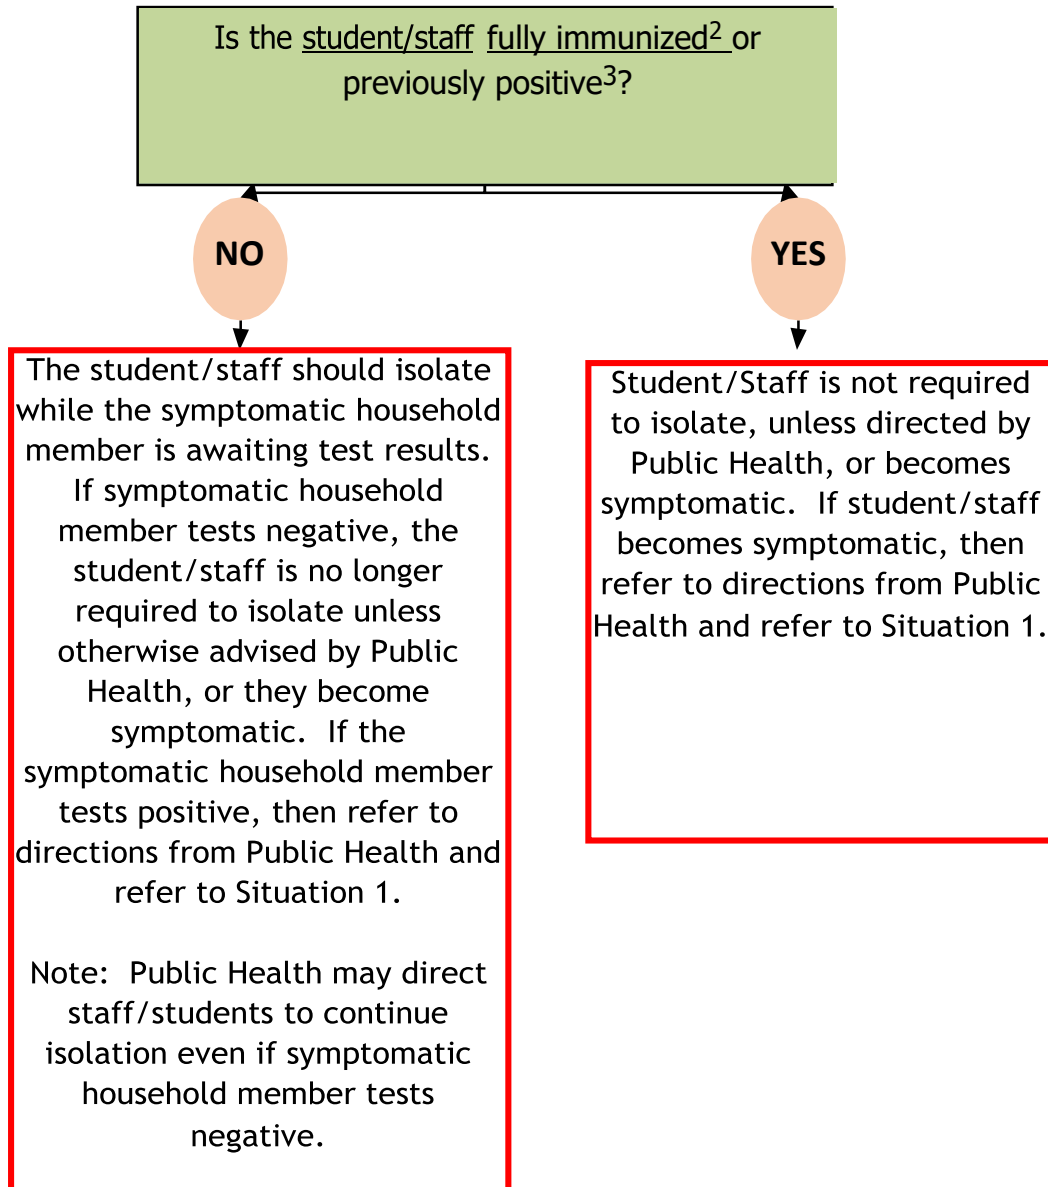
Is the student/staff fully immunized$^2$ or previously positive$^3$?

NO

YES

The student/staff should isolate while the symptomatic household member is awaiting test results. If symptomatic household member tests negative, the student/staff is no longer required to isolate unless otherwise advised by Public Health, or they become symptomatic. If the symptomatic household member tests positive, then refer to directions from Public Health and refer to Situation 1.

Note: Public Health may direct staff/students to continue isolation even if symptomatic household member tests negative.

Student/Staff is not required to isolate, unless directed by Public Health, or becomes symptomatic. If student/staff becomes symptomatic, then refer to directions from Public Health and refer to Situation 1.